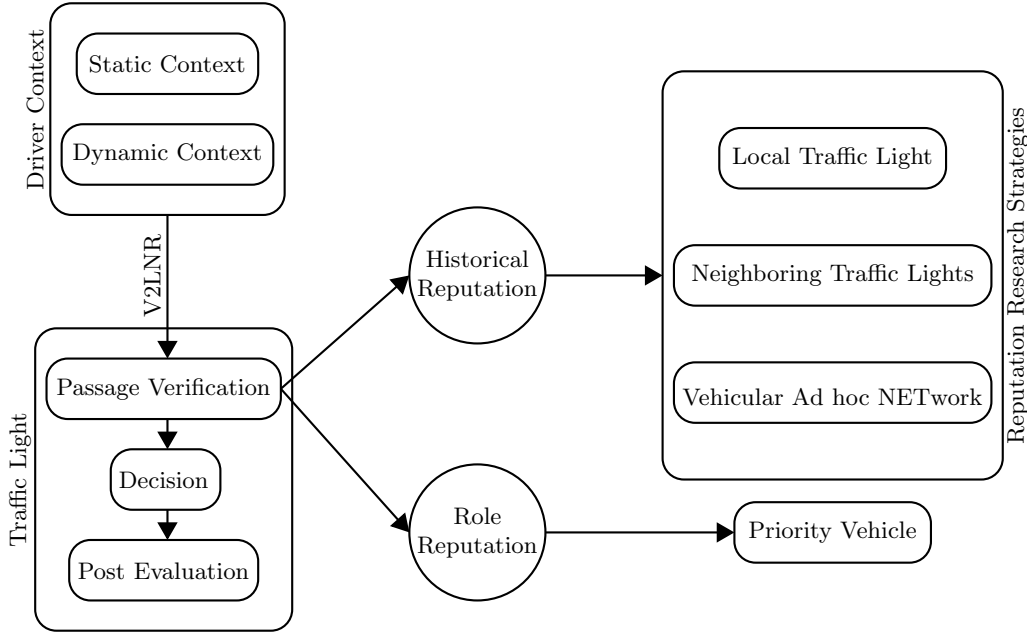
Driver Context

Static Context

Dynamic Context

V2LNR

Traffic Light

Passage Verification

Decision

Post Evaluation

Historical Reputation

Role Reputation

Reputation Research Strategies

Local Traffic Light

Neighboring Traffic Lights

Vehicular Ad hoc NETwork

Priority Vehicle